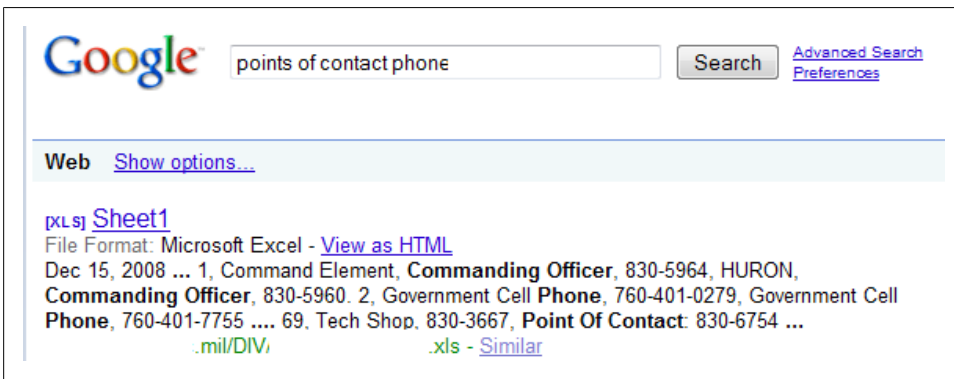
Google

points of contact phone

Search

Advanced Search
Preferences

Web Show options...

[XLS] Sheet1
File Format: Microsoft Excel - View as HTML
Dec 15, 2008 ... 1, Command Element, Commanding Officer, 830-5964, HURON, Commanding Officer, 830-5960. 2, Government Cell Phone, 760-401-0279, Government Cell Phone, 760-401-7755 .... 69, Tech Shop, 830-3667, Point Of Contact: 830-6754 ...
.mil/DIV/ .xls - Similar